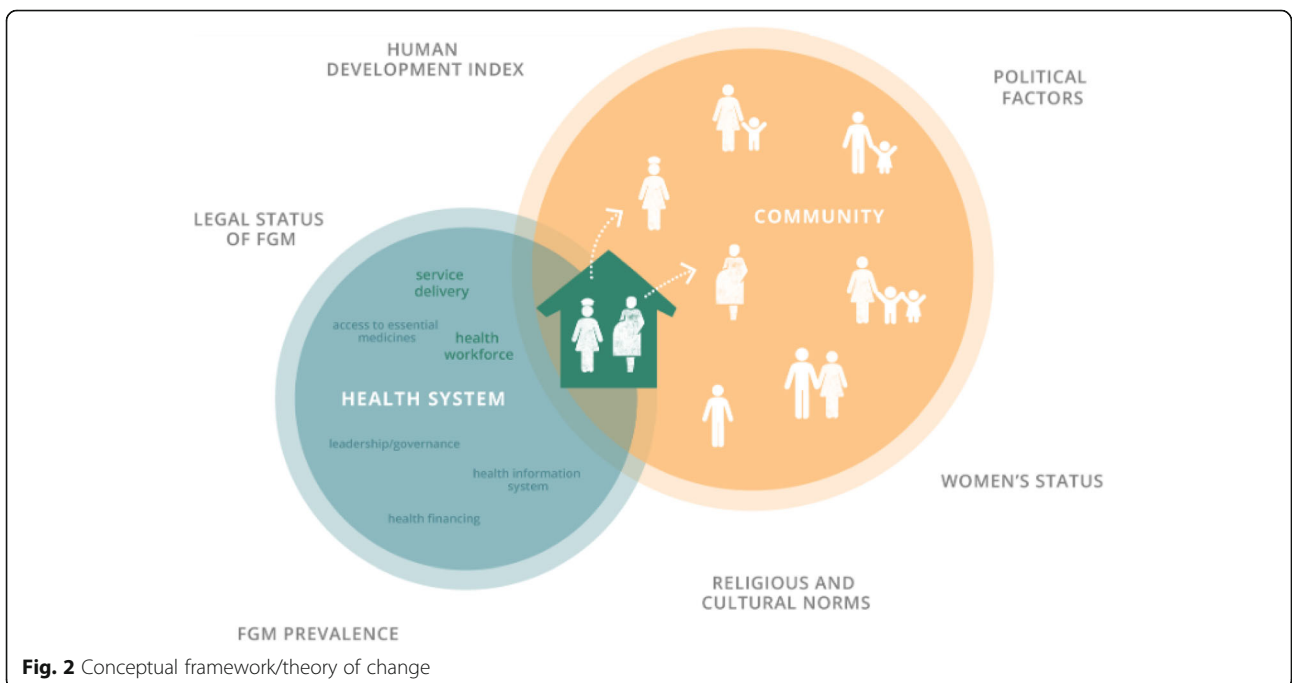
HUMAN DEVELOPMENT INDEX

POLITICAL FACTORS

LEGAL STATUS OF FGM

COMMUNITY

service delivery

access to essential medicines

health workforce

HEALTH SYSTEM

leadership/governance

health information system

health financing

WOMEN'S STATUS

RELIGIOUS AND CULTURAL NORMS

FGM PREVALENCE

**Fig. 2** Conceptual framework/theory of change